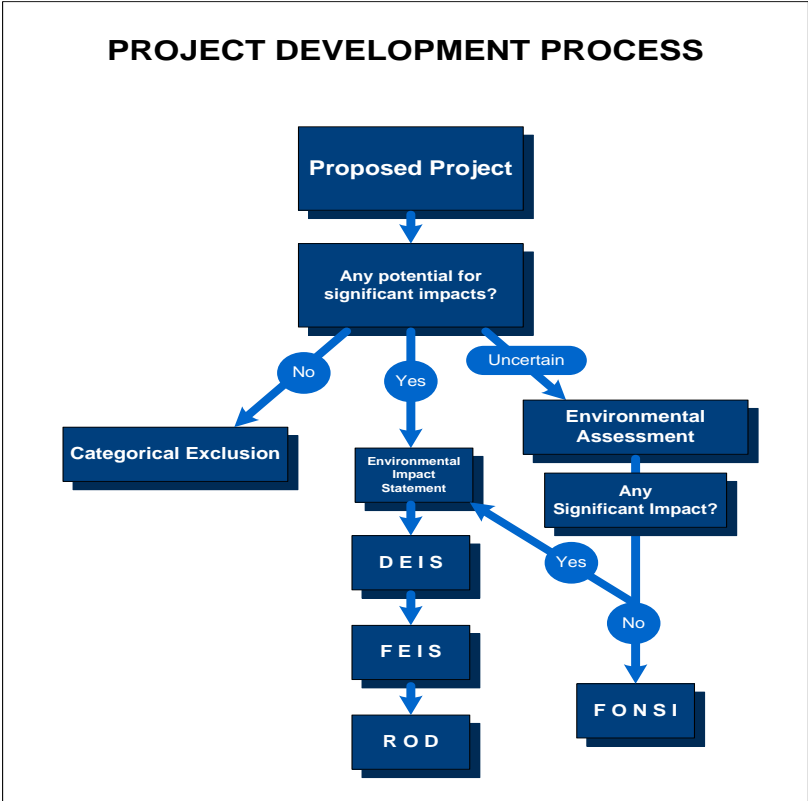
PROJECT DEVELOPMENT PROCESS

Proposed Project

Any potential for significant impacts?

No

Yes

Uncertain

Categorical Exclusion

Environmental Impact Statement

Environmental Assessment

Any Significant Impact?

DEIS

Yes

No

FEIS

FONSI

ROD